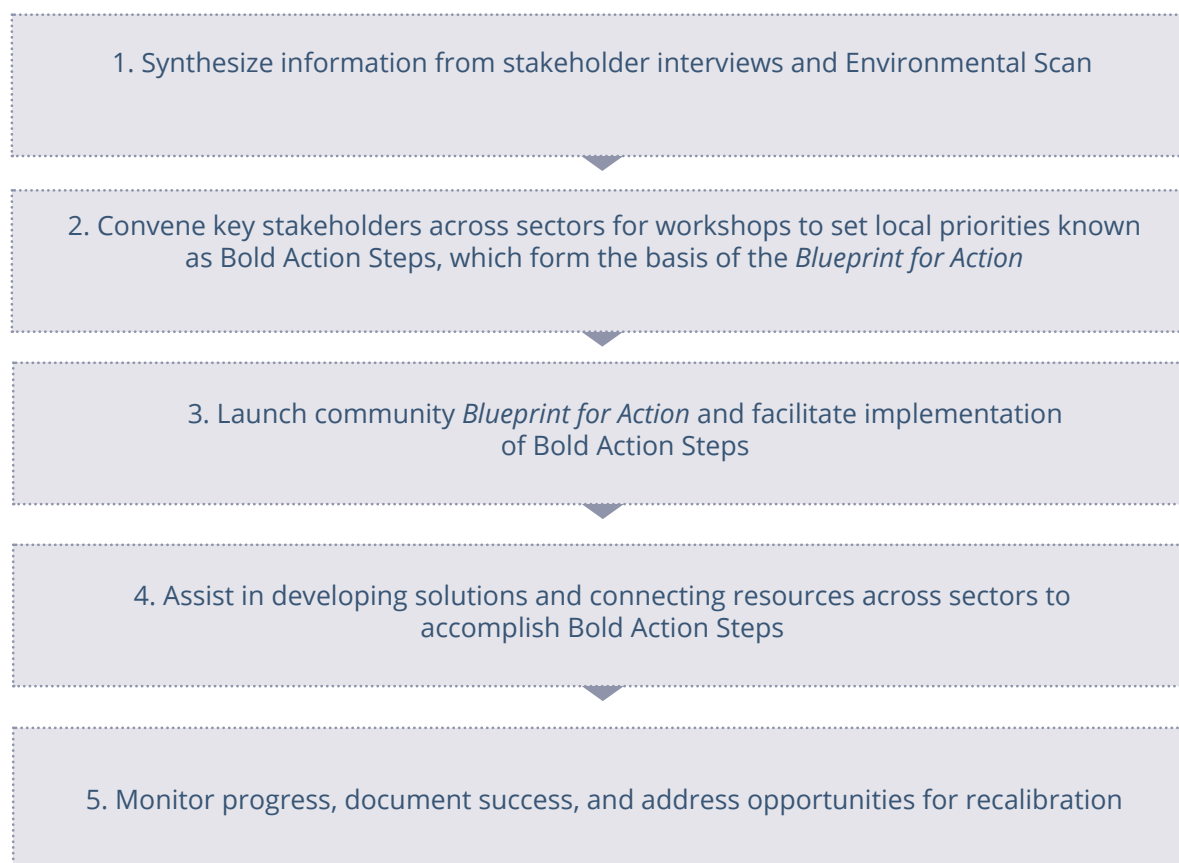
1. Synthesize information from stakeholder interviews and Environmental Scan

2. Convene key stakeholders across sectors for workshops to set local priorities known as Bold Action Steps, which form the basis of the *Blueprint for Action*

3. Launch community *Blueprint for Action* and facilitate implementation of Bold Action Steps

4. Assist in developing solutions and connecting resources across sectors to accomplish Bold Action Steps

5. Monitor progress, document success, and address opportunities for recalibration